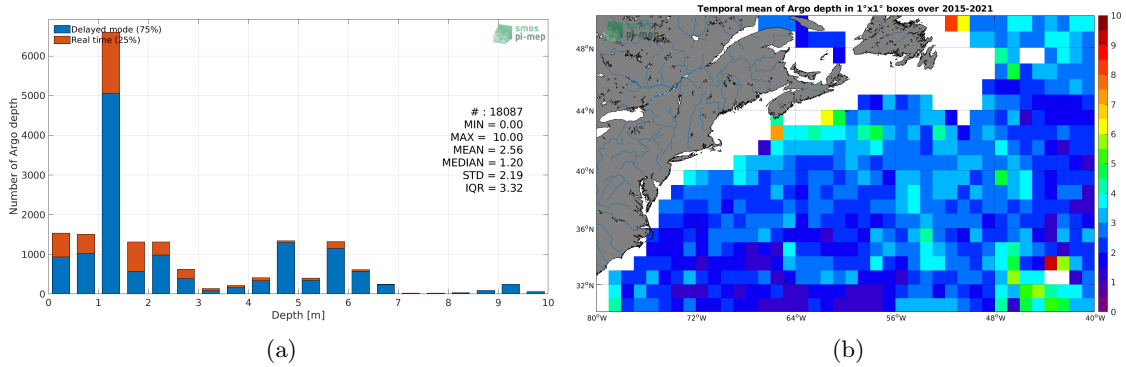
Delayed mode (75%)
Real time (25%)

smos pi-mep

Number of Argo depth

6000
5000
4000
3000
2000
1000
0

# : 18087
MIN = 0.00
MAX = 10.00
MEAN = 2.56
MEDIAN = 1.20
STD = 2.19
IQR = 3.32

0 1 2 3 4 5 6 7 8 9 10
Depth [m]

(a)

Temporal mean of Argo depth in 1°x1° boxes over 2015-2021

smos pi-mep

48°N
44°N
40°N
36°N
32°N

80°W 72°W 64°W 56°W 48°W 40°W

10
9
8
7
6
5
4
3
2
1
0

(b)